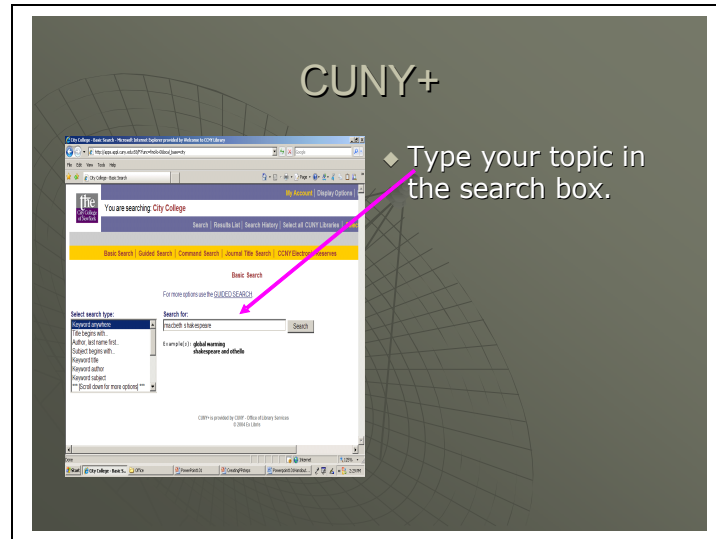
CUNY+

Type your topic in the search box.

City College - Basic Search - Microsoft Internet Explorer provided by Welcome to CCNY Library

File Edit View Tools Help

City College - Basic Search

My Account | Display Options

You are searching: City College

Search | Results List | Search History | Select all CUNY Libraries

Basic Search | Guided Search | Command Search | Journal Title Search | CCNY Electronic Reserves

Basic Search

For more options use the GUIDED SEARCH

Select search type:
Keyword anywhere
Title begins with...
Author, last name first...
Subject begins with...
Keyword title
Keyword author
Keyword subject
*** [Scroll down for more options] ***

Search for:
macbeth shakespeare
Search

Example(s): global warming
shakespeare and othello

CUNY+ is provided by CUNY - Office of Library Services
© 2004 Ex Libris

Done

Internet

Start | City College - Basic S... | Office | PowerPoint | Creating Writings | Powerpoint Sharedsuit...